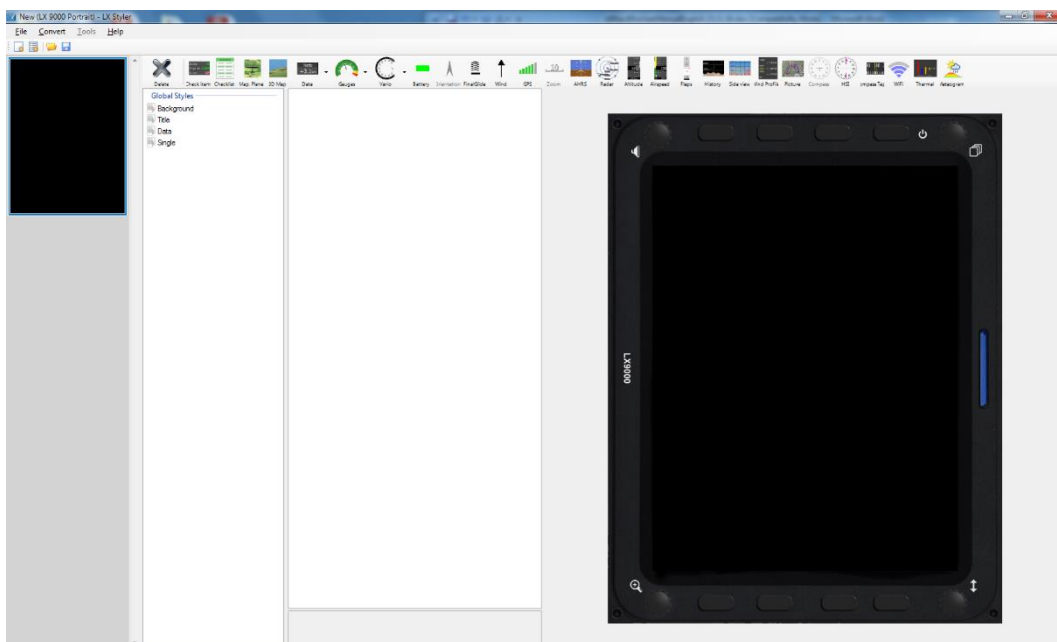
New (LX 9000 Portrait) - LX Styler

File Convert Tools Help

Delete Check Item Checklist Map Plane 3D Map Date Gauges Vario Battery Orientation FinalGlide Wind GPS Zoom AHRS Radar Altitude Airspeed Flaps History Side view Wind Profile Picture Compass HSI Impact Tej WiFi Thermal Aerograph

Global Styles
Background
Title
Data
Single

LX9000